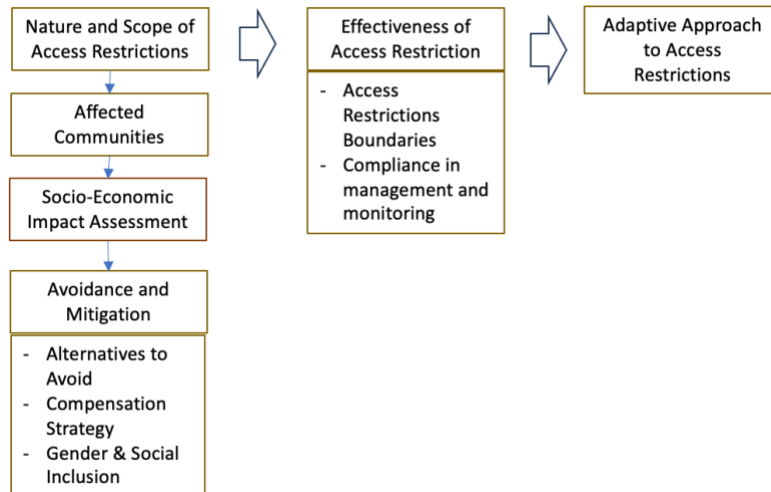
Nature and Scope of Access Restrictions

Affected Communities

Socio-Economic Impact Assessment

Avoidance and Mitigation

- Alternatives to Avoid
- Compensation Strategy
- Gender & Social Inclusion

Effectiveness of Access Restriction

- Access Restrictions Boundaries
- Compliance in management and monitoring

Adaptive Approach to Access Restrictions